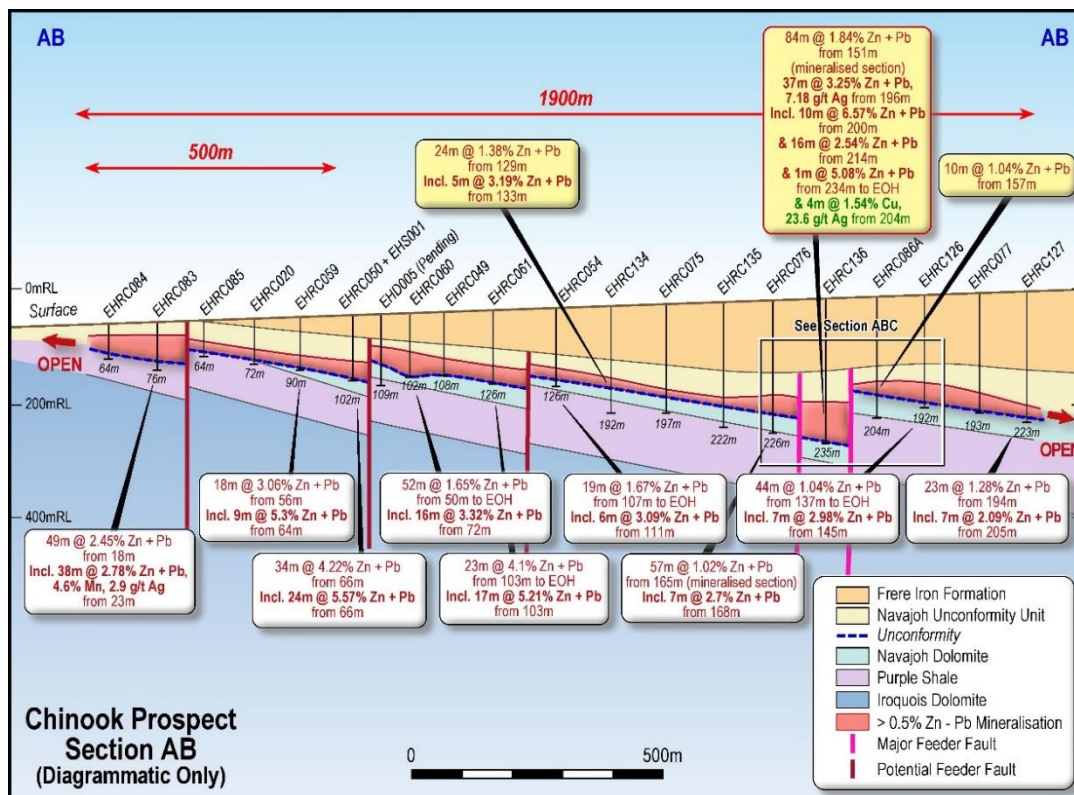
AB

AB

1900m

500m

84m @ 1.84% Zn + Pb from 151m (mineralised section) 37m @ 3.25% Zn + Pb, 7.18 g/t Ag from 196m Incl. 10m @ 6.57% Zn + Pb from 200m & 16m @ 2.54% Zn + Pb from 214m & 1m @ 5.08% Zn + Pb from 234m to EOH & 4m @ 1.54% Cu, 23.6 g/t Ag from 204m

24m @ 1.38% Zn + Pb from 129m Incl. 5m @ 3.19% Zn + Pb from 133m

10m @ 1.04% Zn + Pb from 157m

0mRL

Surface

EHRC084 EHRC083 EHRC085 EHRC020 EHRC059 EHRC050 + EHS001 EHD005 (Pending) EHRC060 EHRC049 EHRC061 EHRC054 EHRC134 EHRC075 EHRC135 EHRC076 EHRC136 EHRC086A EHRC126 EHRC077 EHRC127

See Section ABC

OPEN

OPEN

64m 76m 64m 72m 90m 102m 109m 102m 108m 126m 126m 192m 197m 222m 226m 235m 204m 192m 193m 223m

200mRL

400mRL

49m @ 2.45% Zn + Pb from 18m Incl. 38m @ 2.78% Zn + Pb, 4.6% Mn, 2.9 g/t Ag from 23m

18m @ 3.06% Zn + Pb from 56m Incl. 9m @ 5.3% Zn + Pb from 64m

34m @ 4.22% Zn + Pb from 66m Incl. 24m @ 5.57% Zn + Pb from 66m

52m @ 1.65% Zn + Pb from 50m to EOH Incl. 16m @ 3.32% Zn + Pb from 72m

23m @ 4.1% Zn + Pb from 103m to EOH Incl. 17m @ 5.21% Zn + Pb from 103m

19m @ 1.67% Zn + Pb from 107m to EOH Incl. 6m @ 3.09% Zn + Pb from 111m

57m @ 1.02% Zn + Pb from 165m (mineralised section) Incl. 7m @ 2.7% Zn + Pb from 168m

44m @ 1.04% Zn + Pb from 137m to EOH Incl. 7m @ 2.98% Zn + Pb from 145m

23m @ 1.28% Zn + Pb from 194m Incl. 7m @ 2.09% Zn + Pb from 205m

Frere Iron Formation
Navajoh Unconformity Unit
Unconformity
Navajoh Dolomite
Purple Shale
Iroquois Dolomite
> 0.5% Zn - Pb Mineralisation
Major Feeder Fault
Potential Feeder Fault

Chinook Prospect
Section AB
(Diagrammatic Only)

0 500m